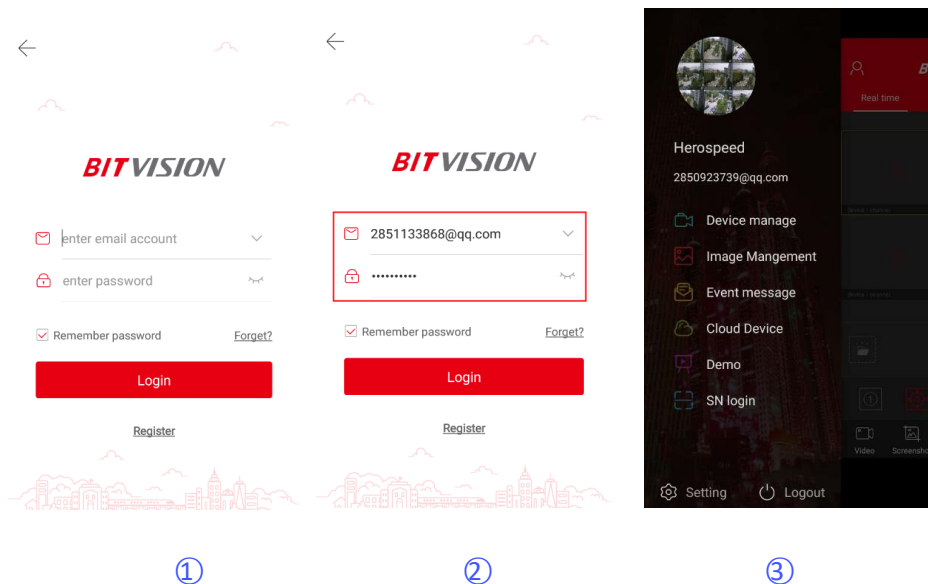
BITVISION

enter email account

enter password

Remember password Forget?

Login

Register

BITVISION

2851133868@qq.com

••••••••••

Remember password Forget?

Login

Register

Herospeed

2850923739@qq.com

Device manage

Image Mangement

Event message

Cloud Device

Demo

SN login

Setting Logout

Real time

Video Screensho

①

②

③